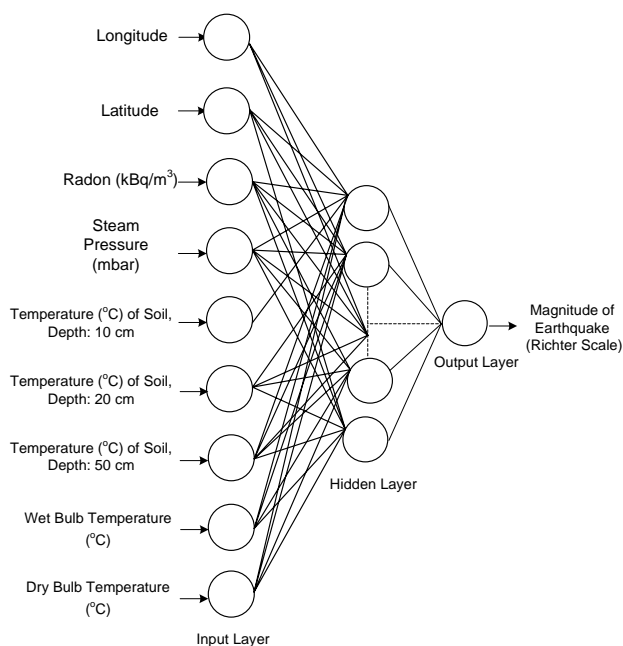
Longitude

Latitude

Radon (kBq/m$^3$)

Steam Pressure (mbar)

Temperature ($^o$C) of Soil, Depth: 10 cm

Temperature ($^o$C) of Soil, Depth: 20 cm

Temperature ($^o$C) of Soil, Depth: 50 cm

Wet Bulb Temperature ($^o$C)

Dry Bulb Temperature ($^o$C)

Input Layer

Hidden Layer

Output Layer

Magnitude of Earthquake (Richter Scale)